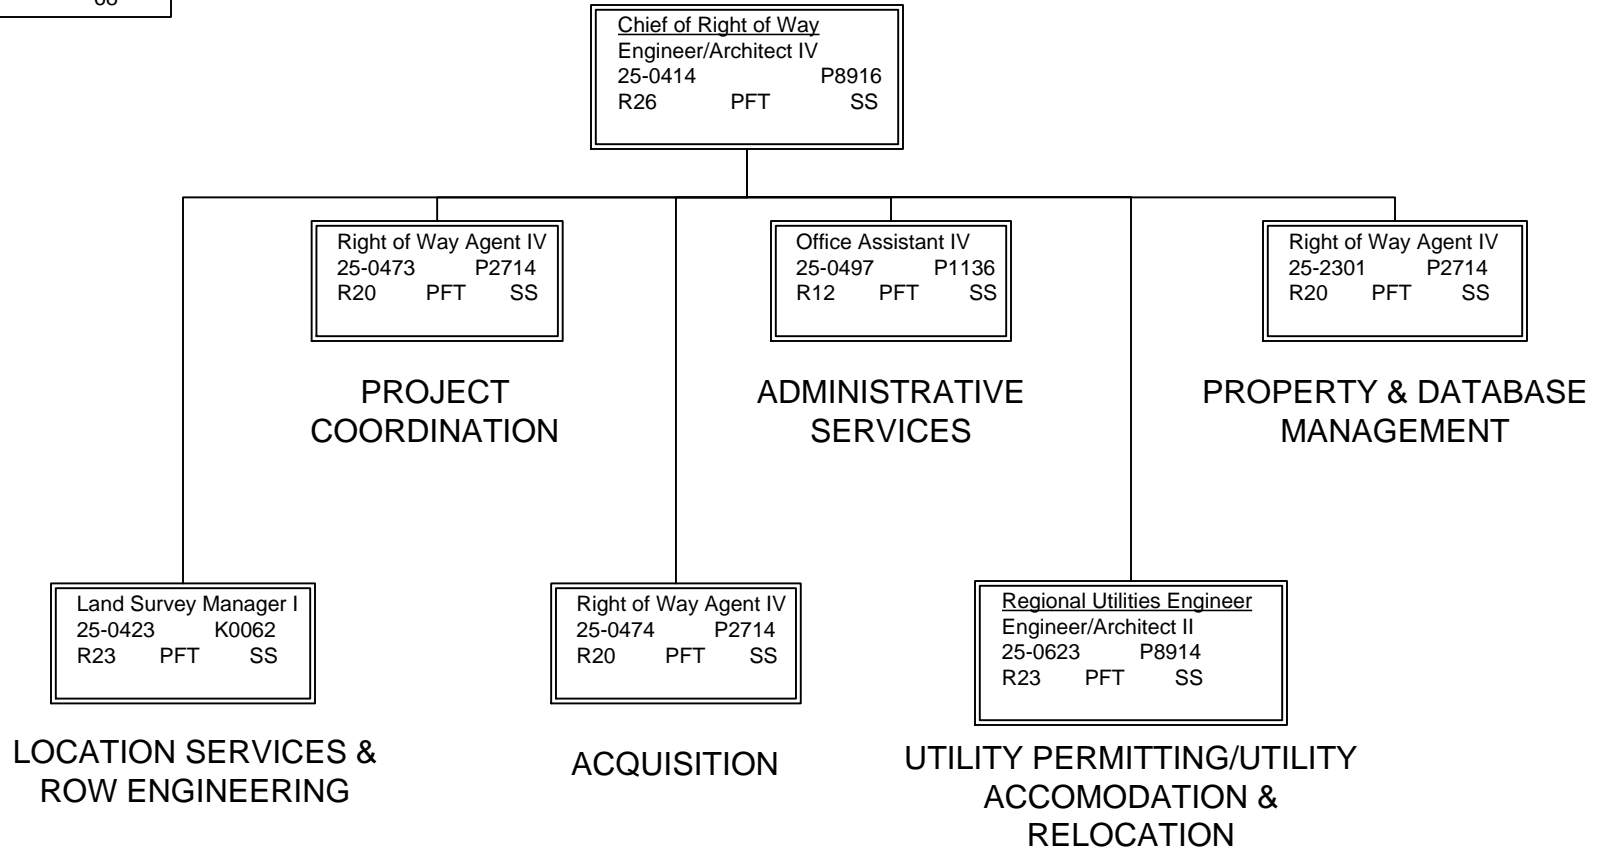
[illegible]

Chief of Right of Way
Engineer/Architect IV
25-0414 P8916
R26 PFT SS

Right of Way Agent IV
25-0473 P2714
R20 PFT SS

PROJECT COORDINATION

Office Assistant IV
25-0497 P1136
R12 PFT SS

ADMINISTRATIVE SERVICES

Right of Way Agent IV
25-2301 P2714
R20 PFT SS

PROPERTY & DATABASE MANAGEMENT

Land Survey Manager I
25-0423 K0062
R23 PFT SS

LOCATION SERVICES & ROW ENGINEERING

Right of Way Agent IV
25-0474 P2714
R20 PFT SS

ACQUISITION

Regional Utilities Engineer
Engineer/Architect II
25-0623 P8914
R23 PFT SS

UTILITY PERMITTING/UTILITY ACCOMODATION & RELOCATION